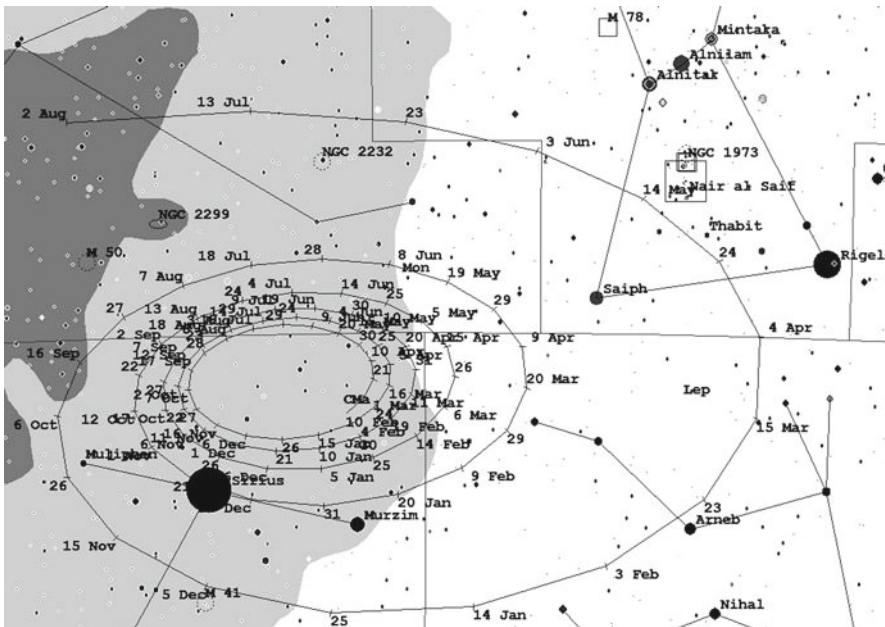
M 78
Mintaka
Alnilam
Alnitak
2 Aug
13 Jul
23
3 Jun
NGC 2232
NGC 1973
14 May
Nair al Saif
NGC 2299
Thabit
M 50
18 Jul
28
8 Jun
Mon
19 May
24
Rigel
7 Aug
4 Jul
14 Jun
29
Saiph
24
9 Jul
19 Jun
25
5 May
27
13 Aug
30
18 Aug
29
10 May
4 Apr
2 Sep
20 May
16 Sep
7 Sep
30
25
20 Apr
25 Apr
9 Apr
12 Sep
27 Sep
10 Apr
22
21
26
20 Mar
27
16 Mar
Lep
Oct
CMa
Mar
4 Mar
6 Oct
12 Oct
22
27
24
6 Mar
16 Nov
10 Feb
15 Mar
1 Dec
6 Dec
15 Jan
4 Feb
9 Feb
6 Nov
26
20
14 Feb
29
Muliphen
21
10 Jan
25
26
Dec
Sirius
5 Jan
9 Feb
26
Dec
20 Jan
31
Murzim
23
15 Nov
Arneb
3 Feb
5 Dec
M 41
Nihal
25
14 Jan